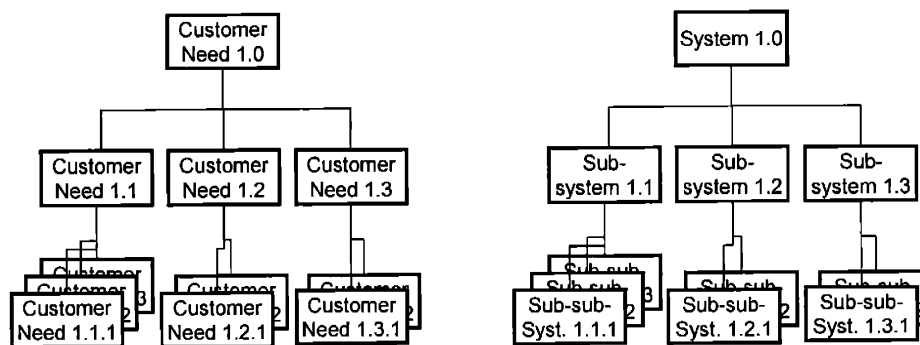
Customer Need 1.0

Customer Need 1.1
Customer Need 1.2
Customer Need 1.3

Customer
Customer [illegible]3
Customer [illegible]2
Customer Need 1.1.1
Customer
Customer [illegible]2
Customer Need 1.2.1
Customer
Customer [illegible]2
Customer Need 1.3.1

System 1.0

Sub-system 1.1
Sub-system 1.2
Sub-system 1.3

Sub-sub
Sub-sub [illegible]3
Sub-sub-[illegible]2
Sub-sub-Syst. 1.1.1
Sub-sub
Sub-sub-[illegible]2
Sub-sub-Syst. 1.2.1
Sub-sub
Sub-sub-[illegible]
Sub-sub-Syst. 1.3.1